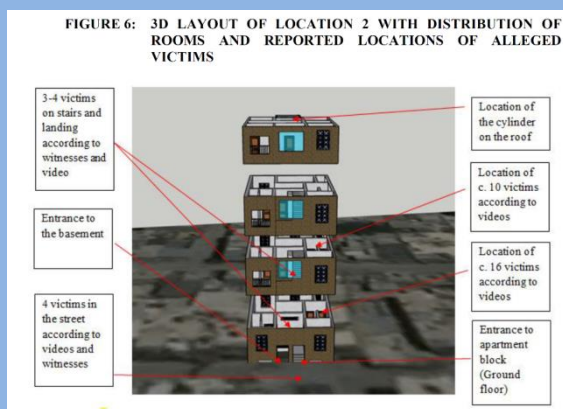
FIGURE 6: 3D LAYOUT OF LOCATION 2 WITH DISTRIBUTION OF ROOMS AND REPORTED LOCATIONS OF ALLEGED VICTIMS

3-4 victims on stairs and landing according to witnesses and video

Entrance to the basement

4 victims in the street according to videos and witnesses

Location of the cylinder on the roof

Location of c. 10 victims according to videos

Location of c. 16 victims according to videos

Entrance to apartment block (Ground floor)